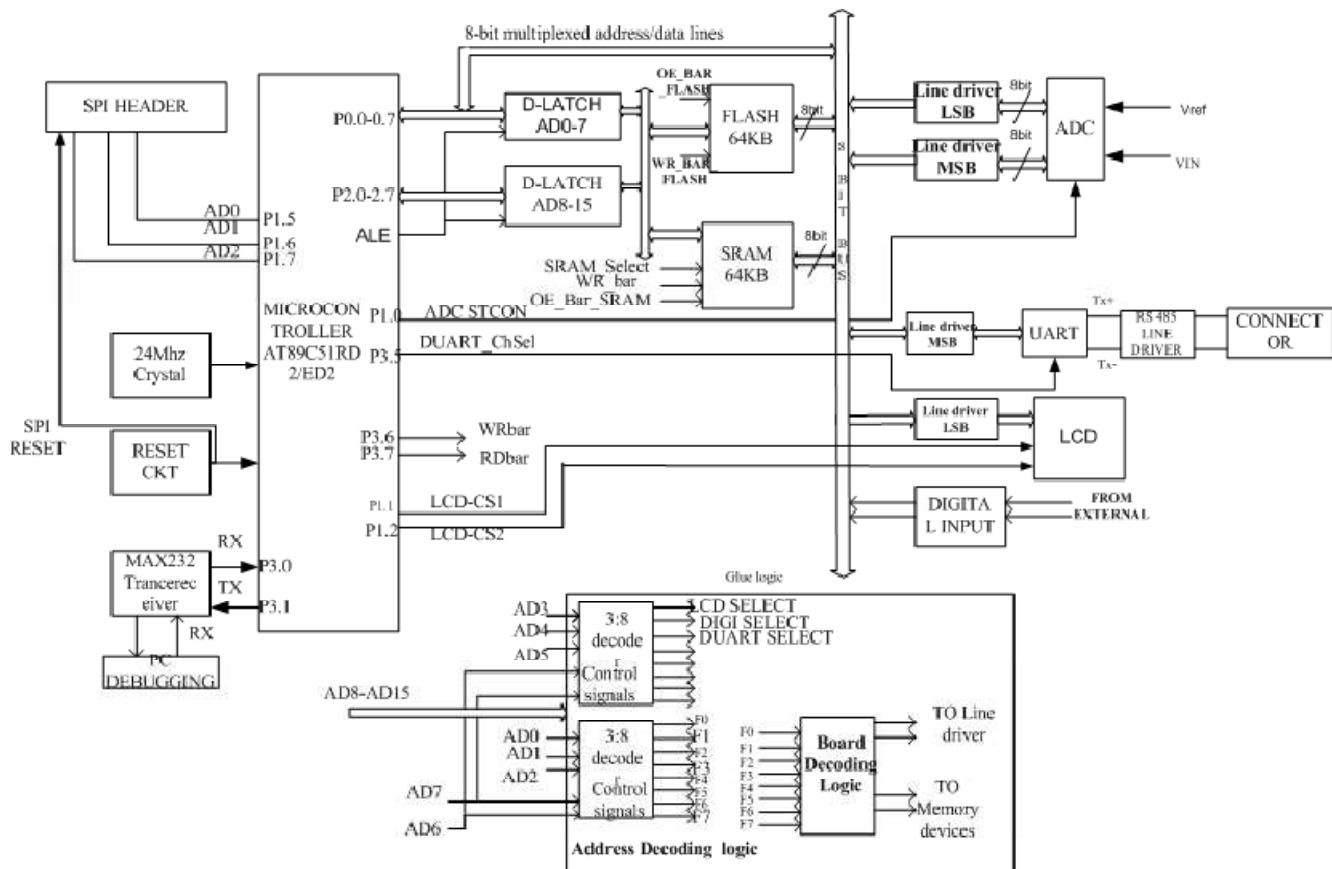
8-bit multiplexed address/data lines

SPI HEADER

P0.0-0.7

D-LATCH AD0-7

OE_BAR_FLASH

FLASH 64KB

8bit

Line driver LSB

8bit

ADC

Vref

P2.0-2.7

D-LATCH AD8-15

WR_BAR_FLASH

Line driver MSB

8bit

VIN

8 BIT BUS

AD0 P1.5
AD1
AD2 P1.6
P1.7

ALE

SRAM_Select
WR_bar
OE_Bar_SRAM

SRAM 64KB

8bit

MICROCONTROLLER AT89C51RD2/ED2

P1.0 ADC STCON

Tx+

Line driver MSB

UART

RS 485 LINE DRIVER

CONNECTOR

24Mhz Crystal

P3.5 DUART_ChSel

Tx-

SPI RESET

Line driver LSB

LCD

RESET CKT

P3.6 WRbar
P3.7 RDbar

P1.1 LCD-CS1
P1.2 LCD-CS2

DIGITAL INPUT

FROM EXTERNAL

RX
MAX232 Trancereceiver
P3.0
TX
P3.1
RX

PC DEBUGGING

Glue logic

AD3
AD4
AD5

3:8 decoder

Control signals

LCD SELECT
DIGI SELECT
DUART SELECT

AD8-AD15

AD0
AD1
AD2

3:8 decoder

Control signals

F0
F1
F2
F3
F4
F5
F6
F7

AD7
AD6

F0
F1
F2
F3
F4
F5
F6
F7

Board Decoding Logic

TO Line driver

TO Memory devices

Address Decoding logic